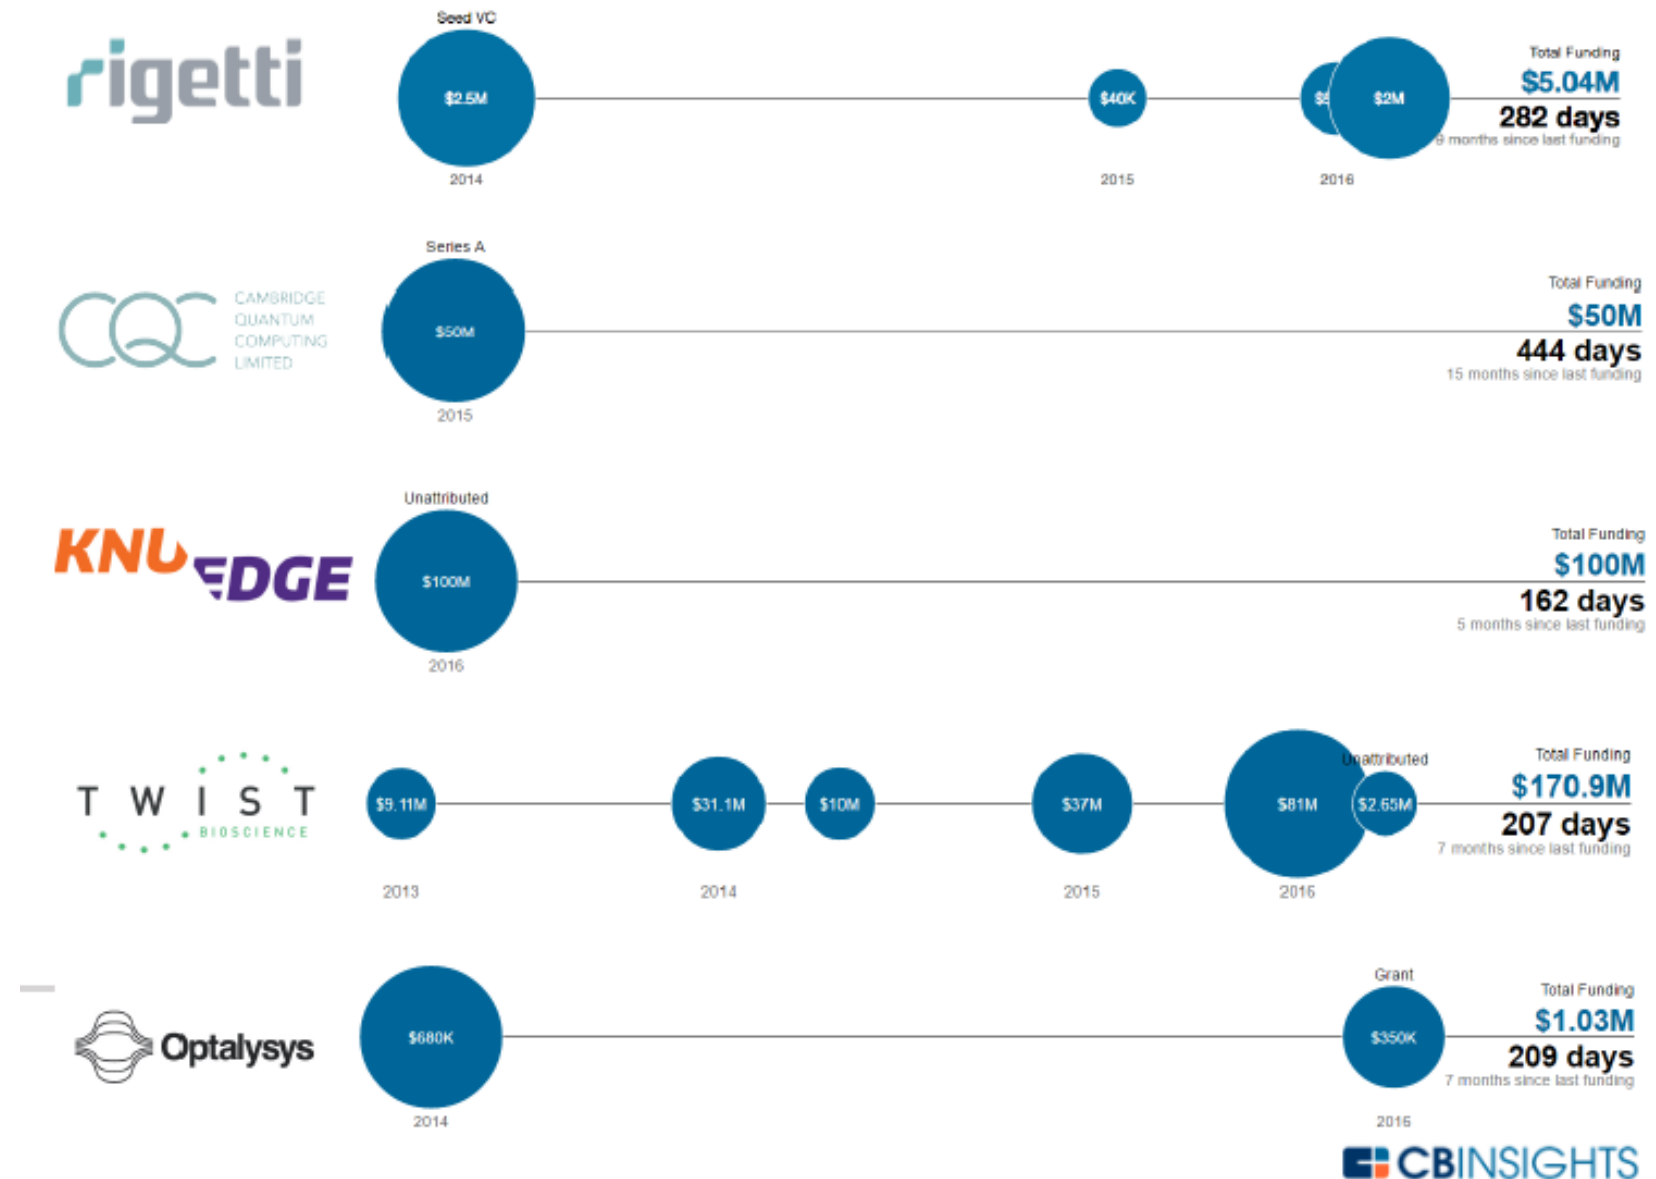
rigetti

Seed VC

$2.5M

2014

$40K

2015

$5

$2M

2016

Total Funding
$5.04M
282 days
9 months since last funding

CQC CAMBRIDGE QUANTUM COMPUTING LIMITED

Series A

$50M

2015

Total Funding
$50M
444 days
15 months since last funding

KNUEDGE

Unattributed

$100M

2016

Total Funding
$100M
162 days
5 months since last funding

TWIST BIOSCIENCE

$9.11M

2013

$31.1M

$10M

2014

$37M

2015

$81M

Unattributed

$2.65M

2016

Total Funding
$170.9M
207 days
7 months since last funding

Optalysys

$680K

2014

Grant

$350K

2016

Total Funding
$1.03M
209 days
7 months since last funding

CBINSIGHTS